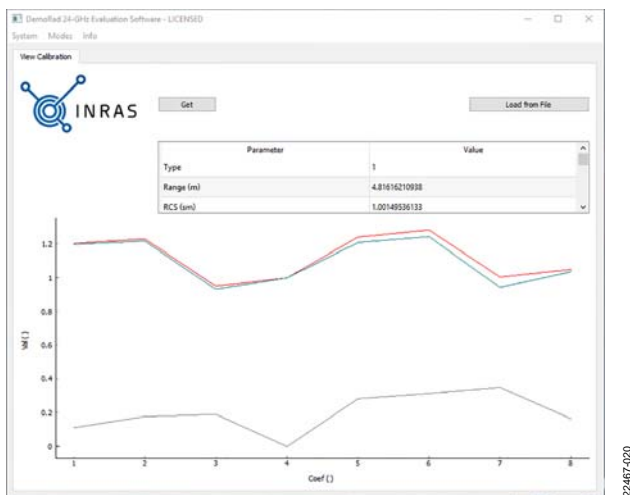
Demorad 24-GHz Evaluation Software - LICENSED

System Modes Info

View Calibration

INRAS

Get

Load from File

| Parameter | Value |
|---|---|
| Type | 1 |
| Range (m) | 4.81616210938 |
| RCS (sm) | 1.00149536133 |

1.2
1
0.8
0.6
0.4
0.2
0

Val ( )

1 2 3 4 5 6 7 8

Coef ( )

22467-020